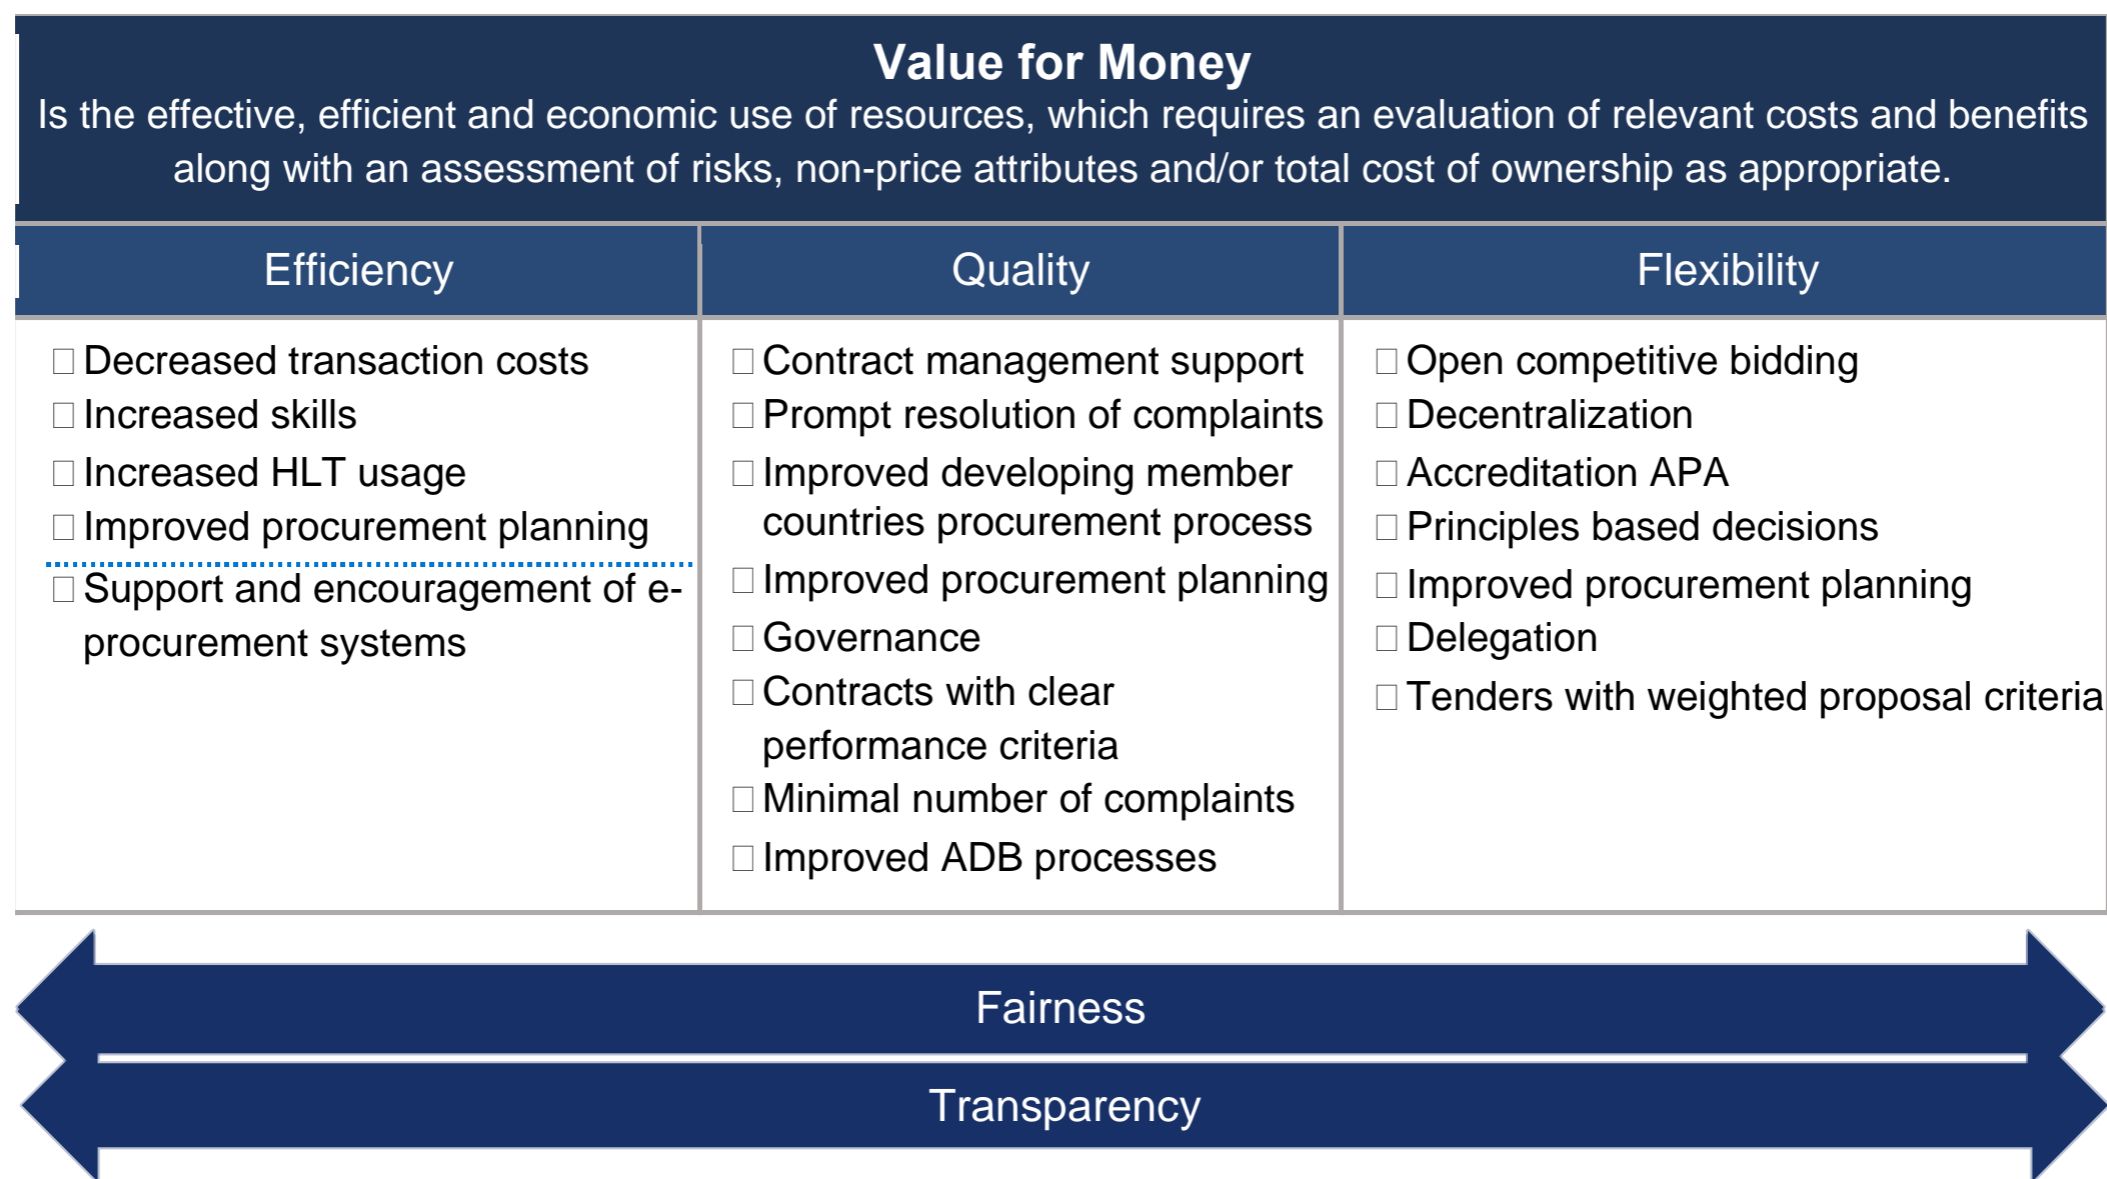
**Value for Money**

Is the effective, efficient and economic use of resources, which requires an evaluation of relevant costs and benefits along with an assessment of risks, non-price attributes and/or total cost of ownership as appropriate.

| Efficiency | Quality | Flexibility |
|---|---|---|
| □ Decreased transaction costs<br>□ Increased skills<br>□ Increased HLT usage<br>□ Improved procurement planning<br>□ Support and encouragement of e-procurement systems | □ Contract management support<br>□ Prompt resolution of complaints<br>□ Improved developing member countries procurement process<br>□ Improved procurement planning<br>□ Governance<br>□ Contracts with clear performance criteria<br>□ Minimal number of complaints<br>□ Improved ADB processes | □ Open competitive bidding<br>□ Decentralization<br>□ Accreditation APA<br>□ Principles based decisions<br>□ Improved procurement planning<br>□ Delegation<br>□ Tenders with weighted proposal criteria |

Fairness

Transparency